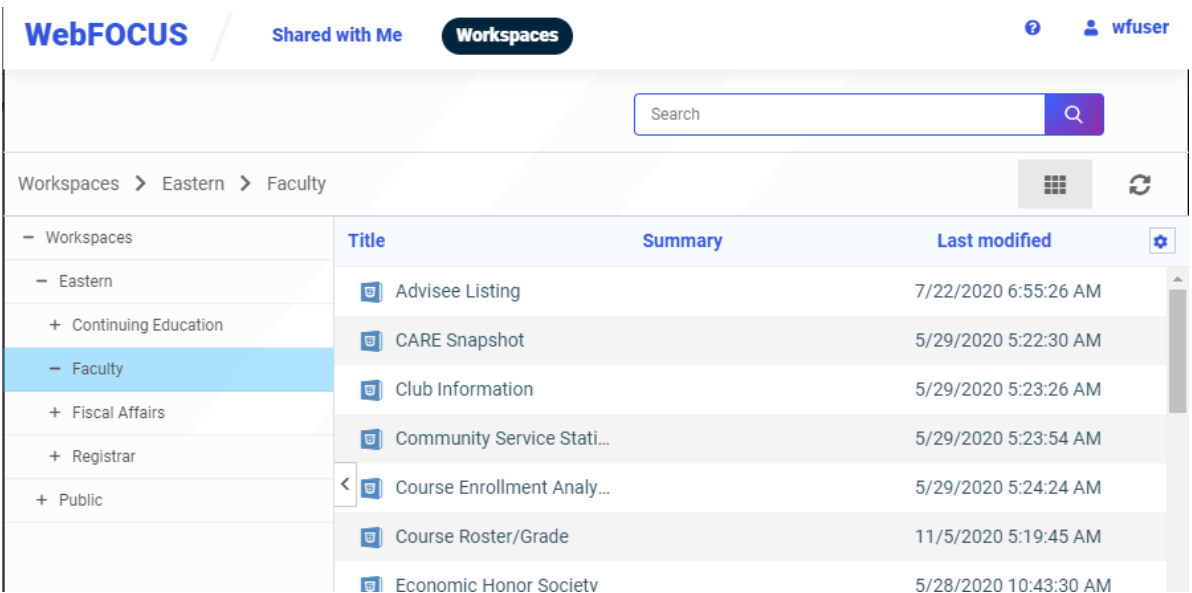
WebFOCUS Shared with Me Workspaces ? wfuser

Search

Workspaces > Eastern > Faculty

− Workspaces
− Eastern
+ Continuing Education
− Faculty
+ Fiscal Affairs
+ Registrar
+ Public

| Title | Summary | Last modified |
|---|---|---|
| Advisee Listing | | 7/22/2020 6:55:26 AM |
| CARE Snapshot | | 5/29/2020 5:22:30 AM |
| Club Information | | 5/29/2020 5:23:26 AM |
| Community Service Stati... | | 5/29/2020 5:23:54 AM |
| Course Enrollment Analy... | | 5/29/2020 5:24:24 AM |
| Course Roster/Grade | | 11/5/2020 5:19:45 AM |
| Economic Honor Society | | 5/28/2020 10:43:30 AM |